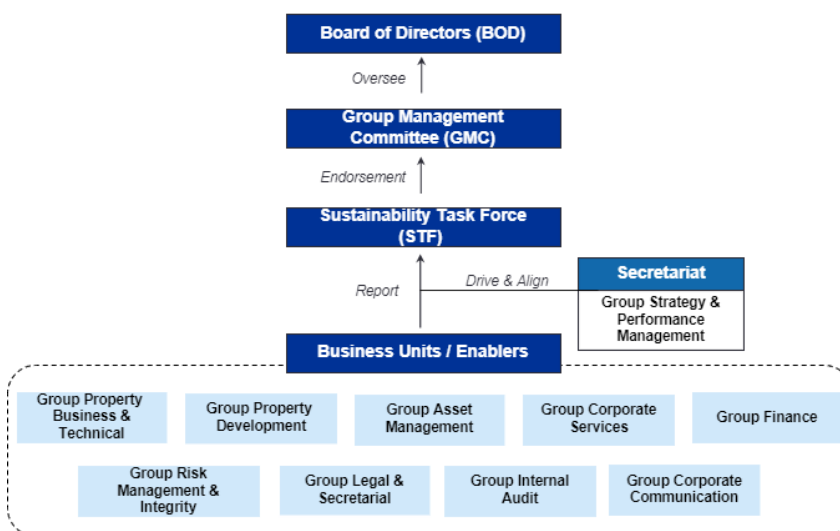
Board of Directors (BOD)

Oversee

Group Management Committee (GMC)

Endorsement

Sustainability Task Force (STF)

Report

Drive & Align

Secretariat

Group Strategy & Performance Management

Business Units / Enablers

Group Property Business & Technical

Group Property Development

Group Asset Management

Group Corporate Services

Group Finance

Group Risk Management & Integrity

Group Legal & Secretarial

Group Internal Audit

Group Corporate Communication